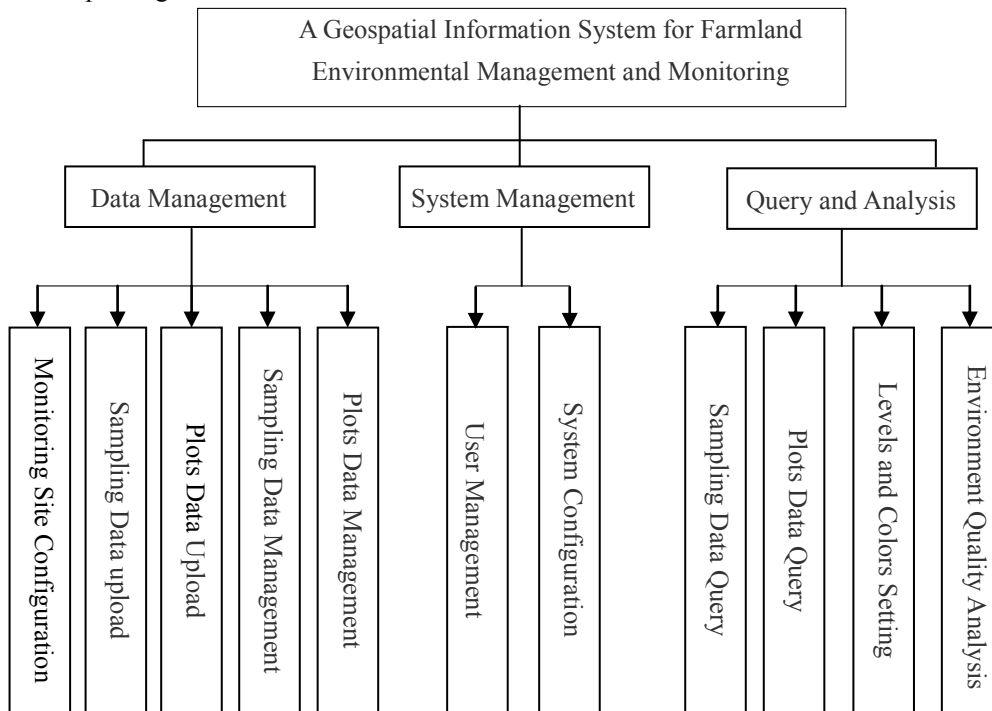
A Geospatial Information System for Farmland Environmental Management and Monitoring

Data Management

System Management

Query and Analysis

Monitoring Site Configuration

Sampling Data upload

Plots Data Upload

Sampling Data Management

Plots Data Management

User Management

System Configuration

Sampling Data Query

Plots Data Query

Levels and Colors Setting

Environment Quality Analysis